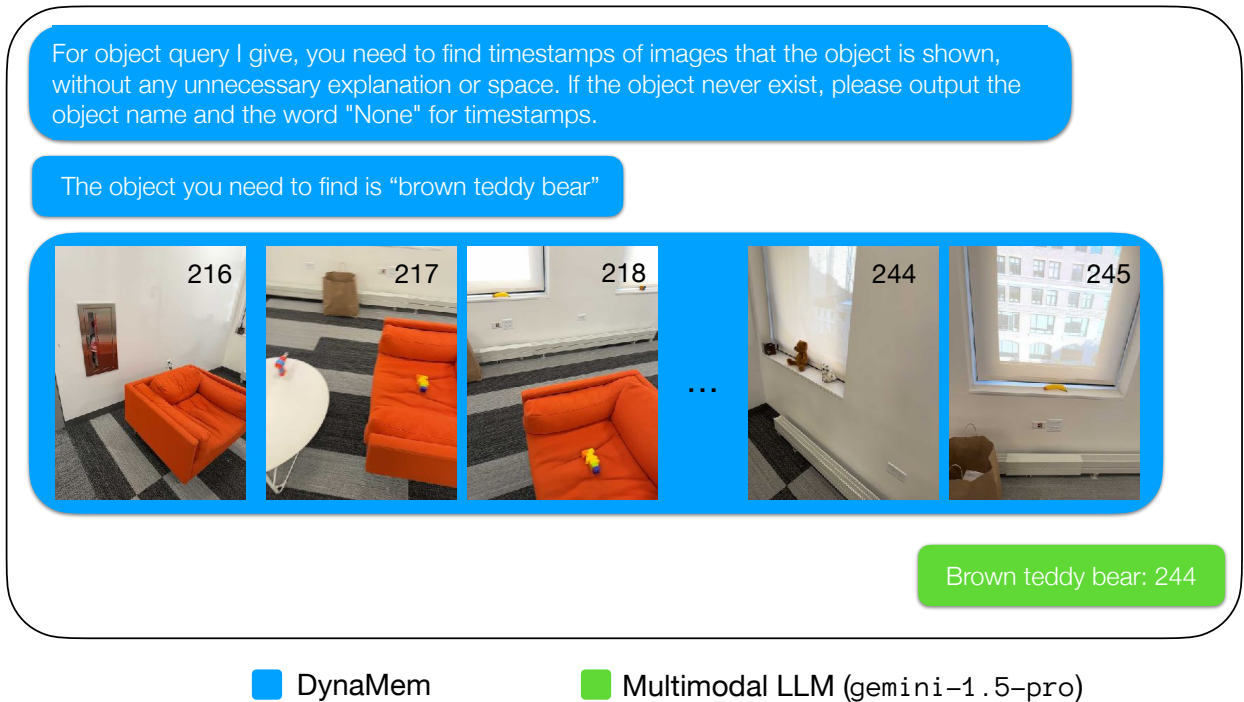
For object query I give, you need to find timestamps of images that the object is shown, without any unnecessary explanation or space. If the object never exist, please output the object name and the word "None" for timestamps.

The object you need to find is “brown teddy bear”

216

217

218

...

244

245

Brown teddy bear: 244

DynaMem

Multimodal LLM (gemini-1.5-pro)